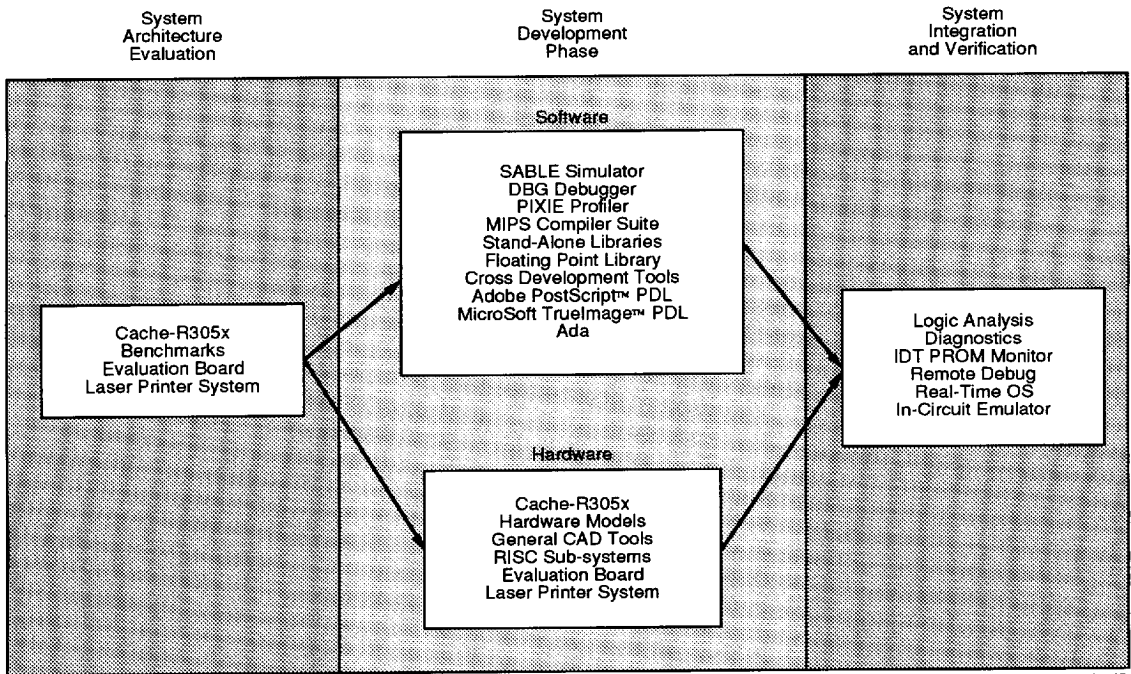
System Architecture Evaluation

System Development Phase

System Integration and Verification

Software

SABLE Simulator
DBG Debugger
PIXIE Profiler
MIPS Compiler Suite
Stand-Alone Libraries
Floating Point Library
Cross Development Tools
Adobe PostScript™ PDL
MicroSoft TrueImage™ PDL
Ada

Cache-R305x
Benchmarks
Evaluation Board
Laser Printer System

Logic Analysis
Diagnostics
IDT PROM Monitor
Remote Debug
Real-Time OS
In-Circuit Emulator

Hardware

Cache-R305x
Hardware Models
General CAD Tools
RISC Sub-systems
Evaluation Board
Laser Printer System